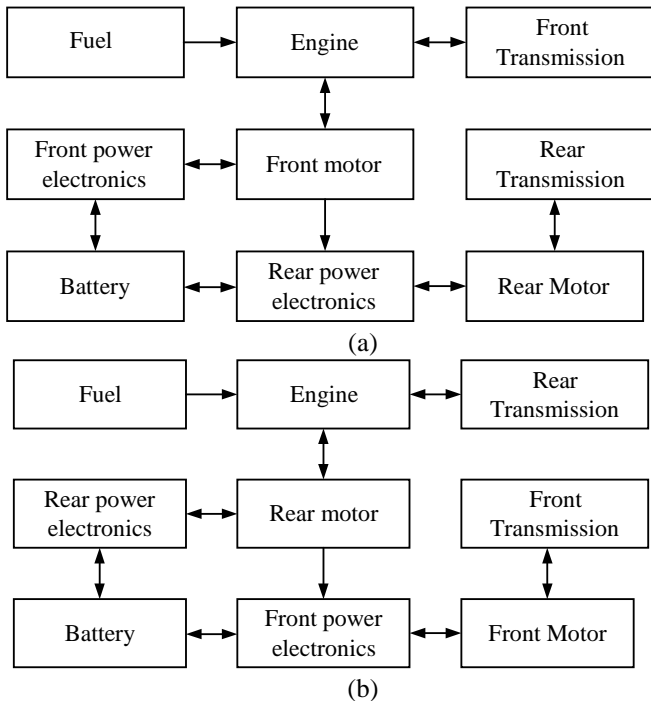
Fuel

Engine

Front Transmission

Front power electronics

Front motor

Rear Transmission

Battery

Rear power electronics

Rear Motor

(a)

Fuel

Engine

Rear Transmission

Rear power electronics

Rear motor

Front Transmission

Battery

Front power electronics

Front Motor

(b)